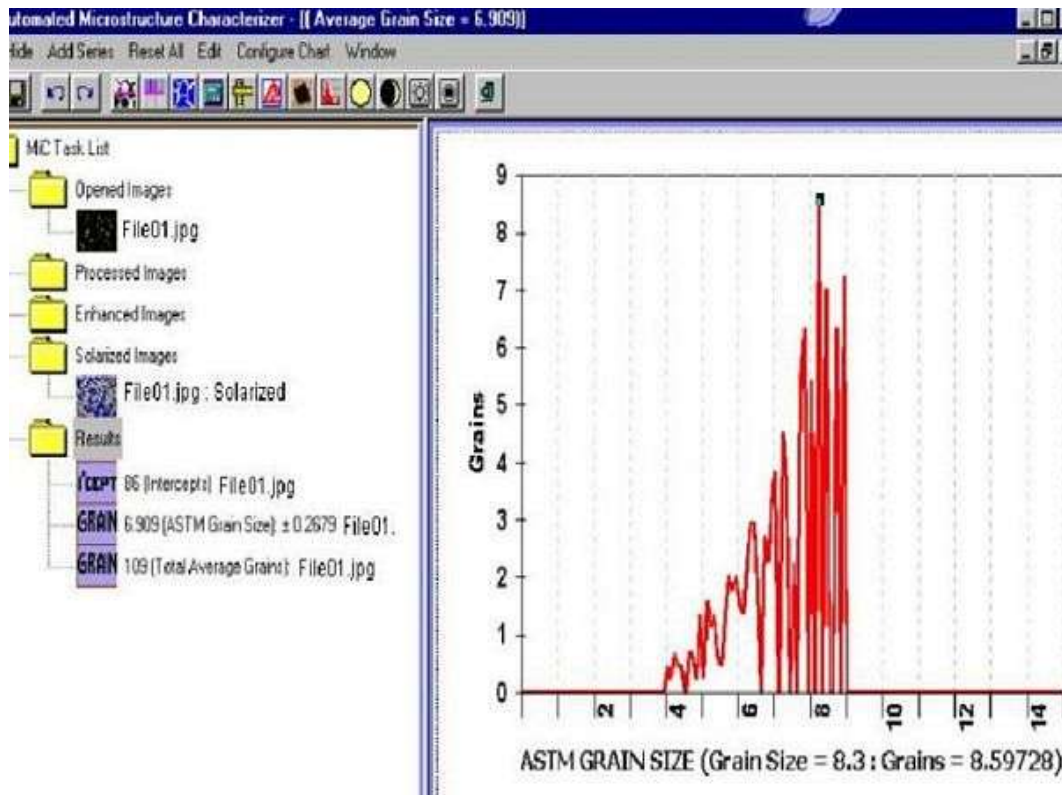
utomated Microstructure Characterizer - [( Average Grain Size = 6.909)]

Hide Add Series Reset All Edit Configure Chart Window

MiC Task List

Opened Images

File01.jpg

Processed Images

Enhanced Images

Solarized Images

File01.jpg : Solarized

Results

I'CEPT 86 (Intercepts) File01.jpg

GRAIN 6.909 (ASTM Grain Size) ± 0.2679 File01.

GRAIN 109 (Total Average Grains) File01.jpg

Grains

9
8
7
6
5
4
3
2
1
0

2 4 6 8 10 12 14

ASTM GRAIN SIZE (Grain Size = 8.3 : Grains = 8.59728)